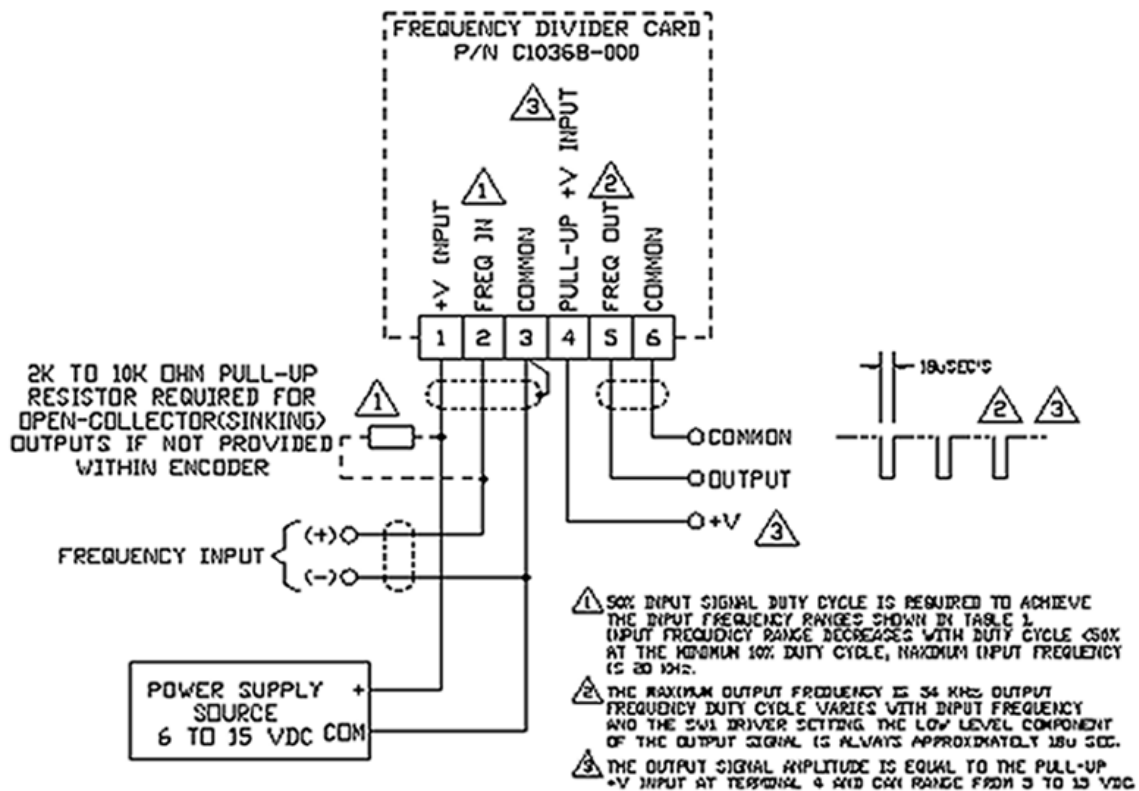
FREQUENCY DIVIDER CARD
P/N C10368-000

3

+V INPUT
1
FREQ IN
COMMON
PULL-UP +V INPUT
2
FREQ OUT
COMMON

1 2 3 4 5 6

2K TO 10K OHM PULL-UP RESISTOR REQUIRED FOR OPEN-COLLECTOR(SINKING) OUTPUTS IF NOT PROVIDED WITHIN ENCODER

1

COMMON
OUTPUT
+V
3

18uSEC'S
2 3

FREQUENCY INPUT (+) (-)

POWER SUPPLY SOURCE 6 TO 15 VDC
+
COM

1 50% INPUT SIGNAL DUTY CYCLE IS REQUIRED TO ACHIEVE THE INPUT FREQUENCY RANGES SHOWN IN TABLE 1. INPUT FREQUENCY RANGE DECREASES WITH DUTY CYCLE <50% AT THE MINIMUM 10% DUTY CYCLE, MAXIMUM INPUT FREQUENCY IS 20 KHz.

2 THE MAXIMUM OUTPUT FREQUENCY IS 34 KHz OUTPUT FREQUENCY DUTY CYCLE VARIES WITH INPUT FREQUENCY AND THE SW1 DRIVER SETTING. THE LOW LEVEL COMPONENT OF THE OUTPUT SIGNAL IS ALWAYS APPROXIMATELY 18u SEC.

3 THE OUTPUT SIGNAL AMPLITUDE IS EQUAL TO THE PULL-UP +V INPUT AT TERMINAL 4 AND CAN RANGE FROM 5 TO 15 VDC.